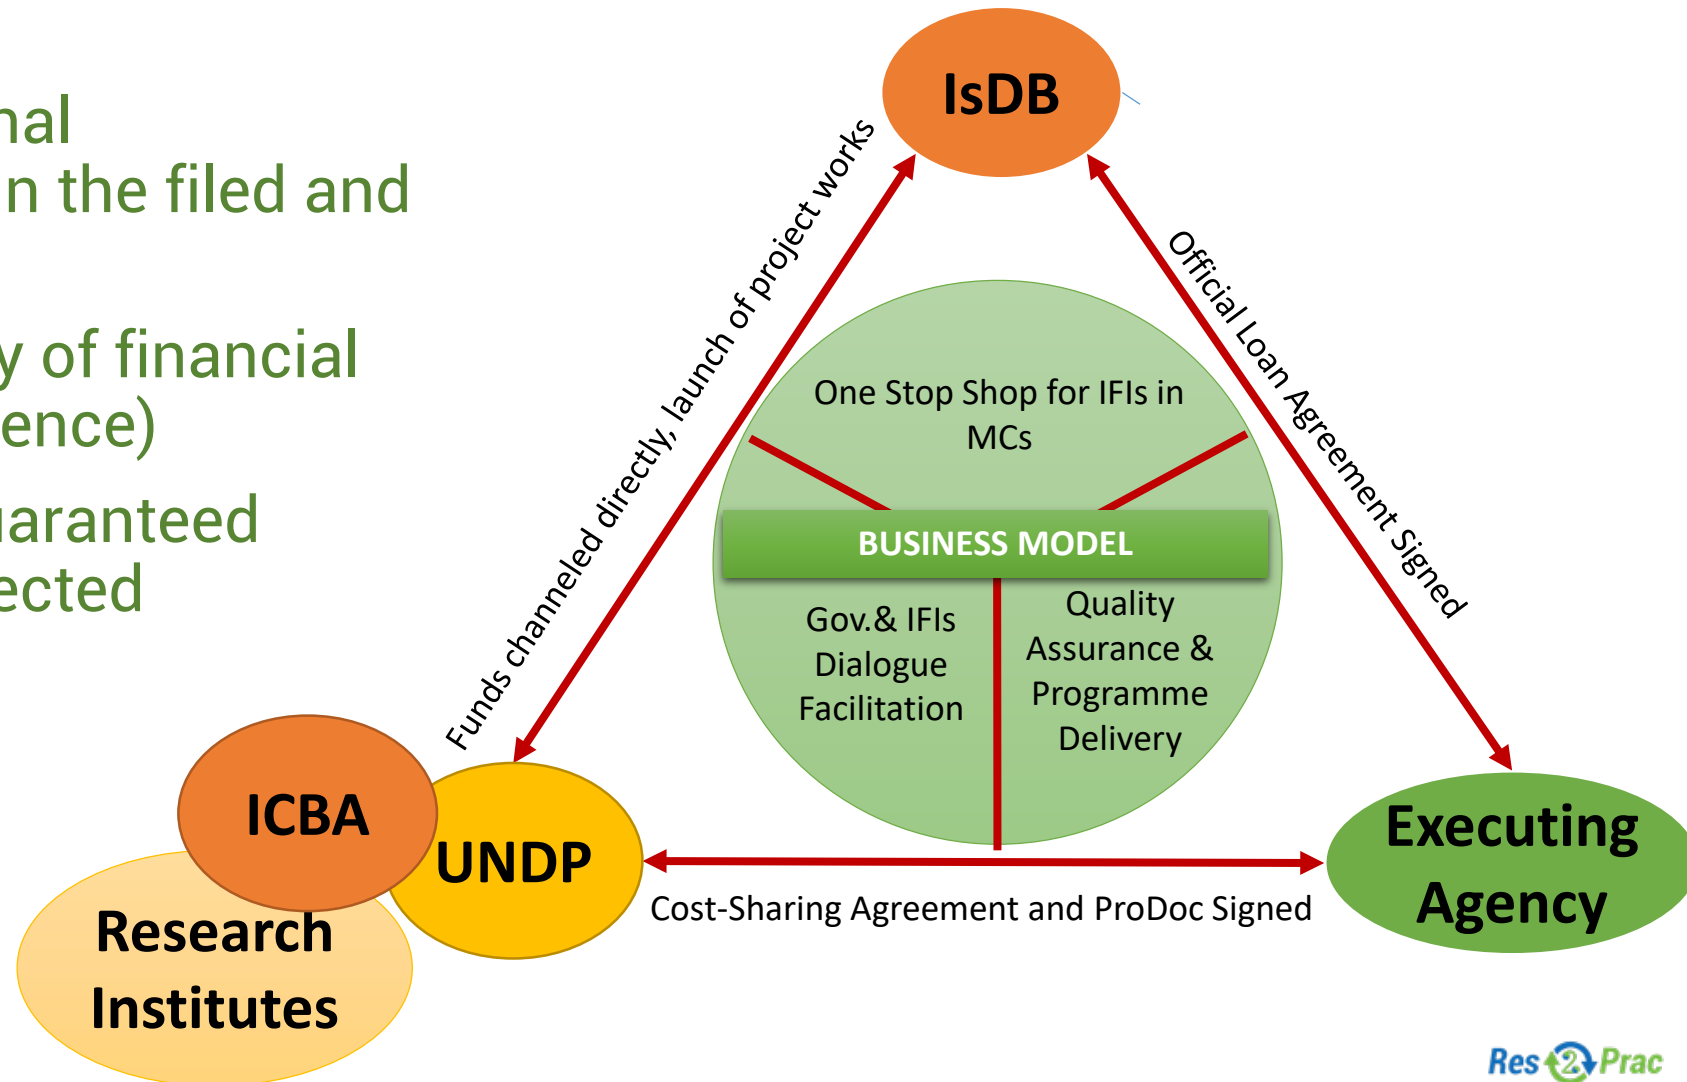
nal
n the filed and

y of financial
ence)

aranteed
ected

IsDB

Funds channeled directly, launch of project works

Official Loan Agreement Signed

One Stop Shop for IFIs in MCs

BUSINESS MODEL

Gov.& IFIs Dialogue Facilitation

Quality Assurance & Programme Delivery

ICBA

UNDP

Research Institutes

Cost-Sharing Agreement and ProDoc Signed

Executing Agency

Res2Prac